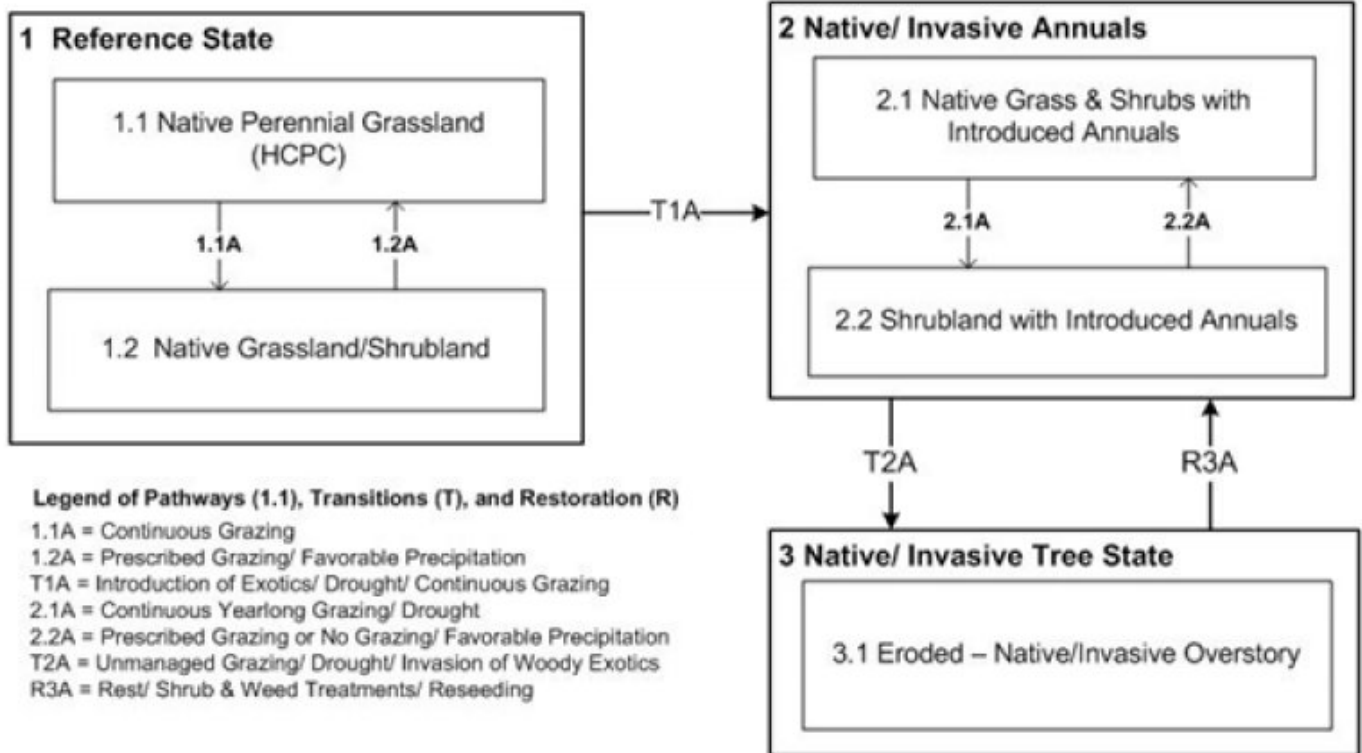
1 Reference State

1.1 Native Perennial Grassland (HCPC)

1.1A

1.2A

1.2 Native Grassland/Shrubland

T1A

2 Native/ Invasive Annuals

2.1 Native Grass & Shrubs with Introduced Annuals

2.1A

2.2A

2.2 Shrubland with Introduced Annuals

T2A

R3A

Legend of Pathways (1.1), Transitions (T), and Restoration (R)

1.1A = Continuous Grazing
1.2A = Prescribed Grazing/ Favorable Precipitation
T1A = Introduction of Exotics/ Drought/ Continuous Grazing
2.1A = Continuous Yearlong Grazing/ Drought
2.2A = Prescribed Grazing or No Grazing/ Favorable Precipitation
T2A = Unmanaged Grazing/ Drought/ Invasion of Woody Exotics
R3A = Rest/ Shrub & Weed Treatments/ Reseeding

3 Native/ Invasive Tree State

3.1 Eroded – Native/Invasive Overstory